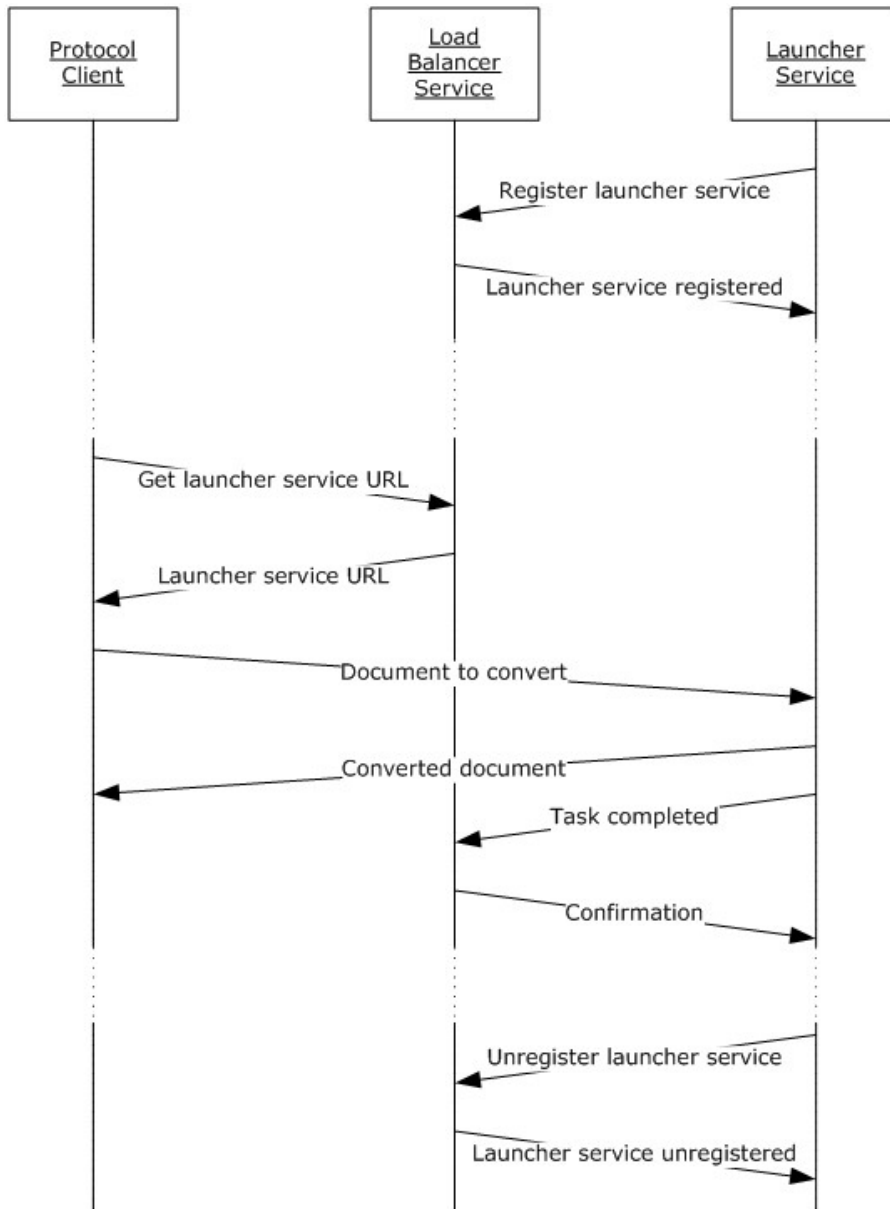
Protocol Client

Load Balancer Service

Launcher Service

Register launcher service

Launcher service registered

Get launcher service URL

Launcher service URL

Document to convert

Converted document

Task completed

Confirmation

Unregister launcher service

Launcher service unregistered